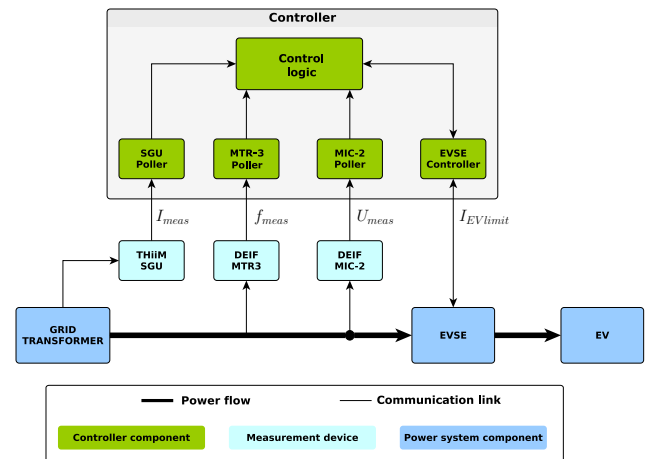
Controller

Control logic

SGU Poller

MTR-3 Poller

MIC-2 Poller

EVSE Controller

$I_{meas}$

$f_{meas}$

$U_{meas}$

$I_{EV limit}$

THiiM SGU

DEIF MTR3

DEIF MIC-2

GRID TRANSFORMER

EVSE

EV

Power flow

Communication link

Controller component

Measurement device

Power system component